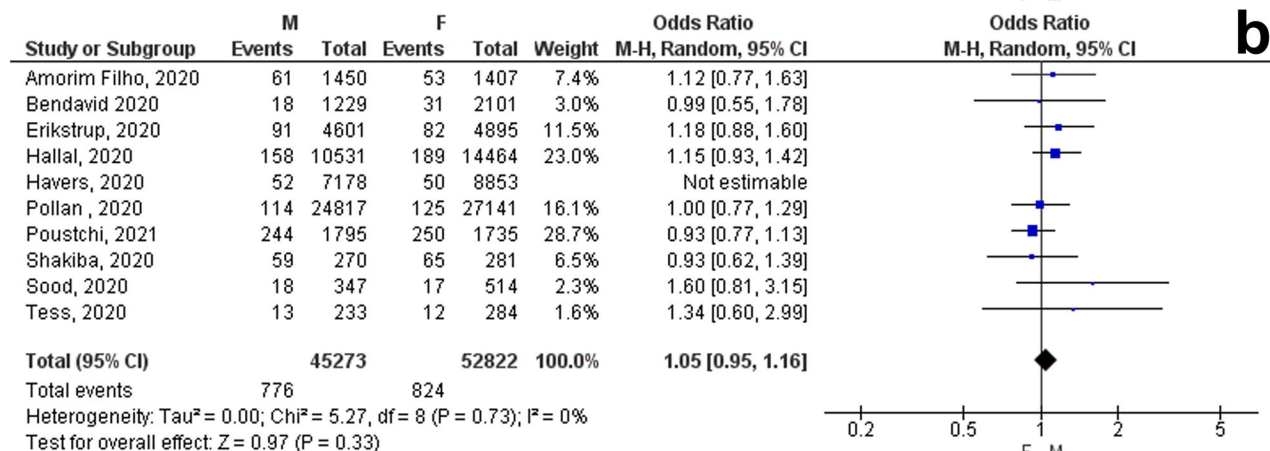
| Study or Subgroup | M Events | M Total | F Events | F Total | Weight | Odds Ratio M-H, Random, 95% CI |
|---|---|---|---|---|---|---|
| Amorim Filho, 2020 | 61 | 1450 | 53 | 1407 | 7.4% | 1.12 [0.77, 1.63] |
| Bendavid 2020 | 18 | 1229 | 31 | 2101 | 3.0% | 0.99 [0.55, 1.78] |
| Erikstrup, 2020 | 91 | 4601 | 82 | 4895 | 11.5% | 1.18 [0.88, 1.60] |
| Hallal, 2020 | 158 | 10531 | 189 | 14464 | 23.0% | 1.15 [0.93, 1.42] |
| Havers, 2020 | 52 | 7178 | 50 | 8853 | | Not estimable |
| Pollan , 2020 | 114 | 24817 | 125 | 27141 | 16.1% | 1.00 [0.77, 1.29] |
| Poustchi, 2021 | 244 | 1795 | 250 | 1735 | 28.7% | 0.93 [0.77, 1.13] |
| Shakiba, 2020 | 59 | 270 | 65 | 281 | 6.5% | 0.93 [0.62, 1.39] |
| Sood, 2020 | 18 | 347 | 17 | 514 | 2.3% | 1.60 [0.81, 3.15] |
| Tess, 2020 | 13 | 233 | 12 | 284 | 1.6% | 1.34 [0.60, 2.99] |
| **Total (95% CI)** | | **45273** | | **52822** | **100.0%** | **1.05 [0.95, 1.16]** |
| Total events | 776 | | 824 | | | |

Heterogeneity: Tau² = 0.00; Chi² = 5.27, df = 8 (P = 0.73); I² = 0%
Test for overall effect: Z = 0.97 (P = 0.33)

Odds Ratio
M-H, Random, 95% CI

b

0.2 0.5 1 2 5
F M